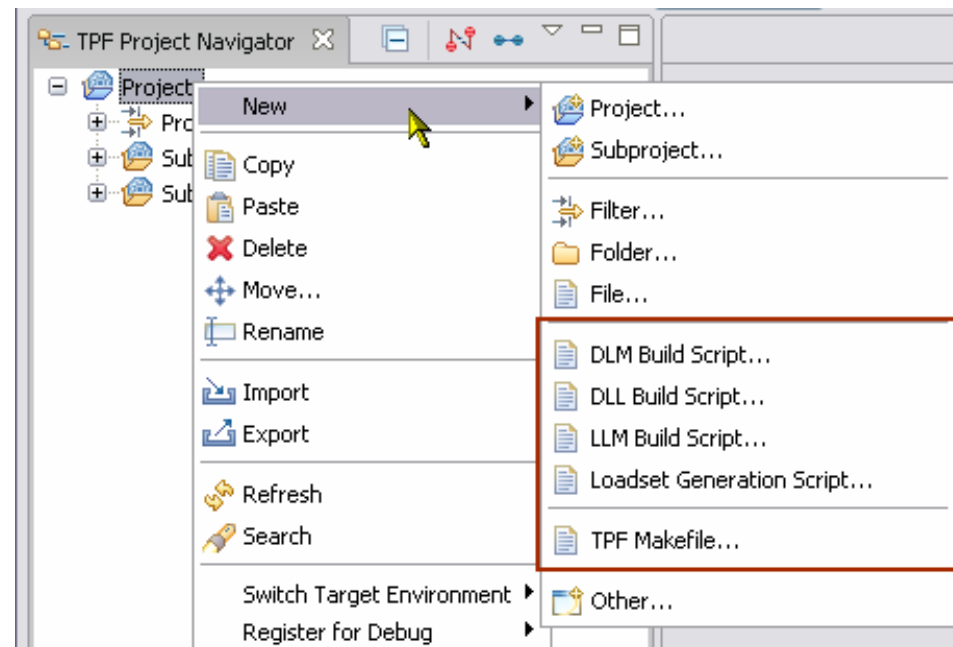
TPF Project Navigator

Project

Pro

Sub

Sub

New

Copy

Paste

Delete

Move...

Rename

Import

Export

Refresh

Search

Switch Target Environment

Register for Debug

Project...

Subproject...

Filter...

Folder...

File...

DLM Build Script...

DLL Build Script...

LLM Build Script...

Loadset Generation Script...

TPF Makefile...

Other...